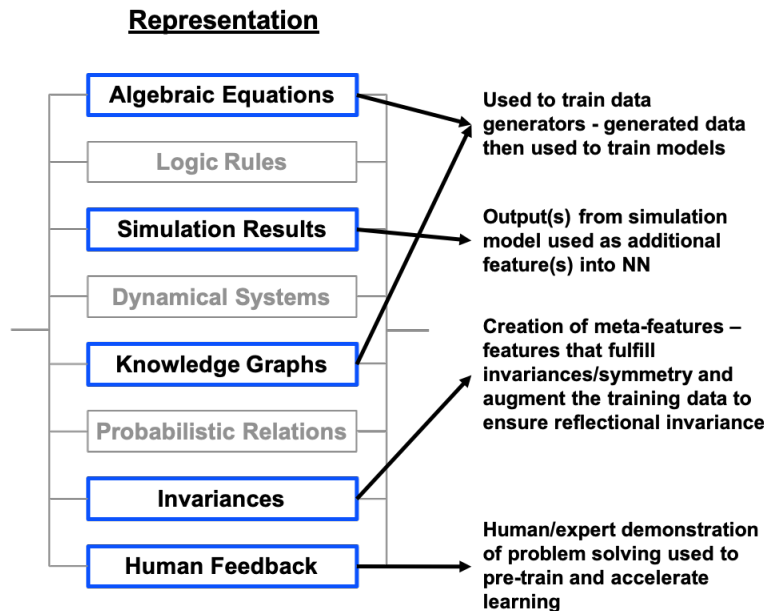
Representation

Algebraic Equations

Logic Rules

Simulation Results

Dynamical Systems

Knowledge Graphs

Probabilistic Relations

Invariances

Human Feedback

Used to train data generators - generated data then used to train models

Output(s) from simulation model used as additional feature(s) into NN

Creation of meta-features – features that fulfill invariances/symmetry and augment the training data to ensure reflectional invariance

Human/expert demonstration of problem solving used to pre-train and accelerate learning